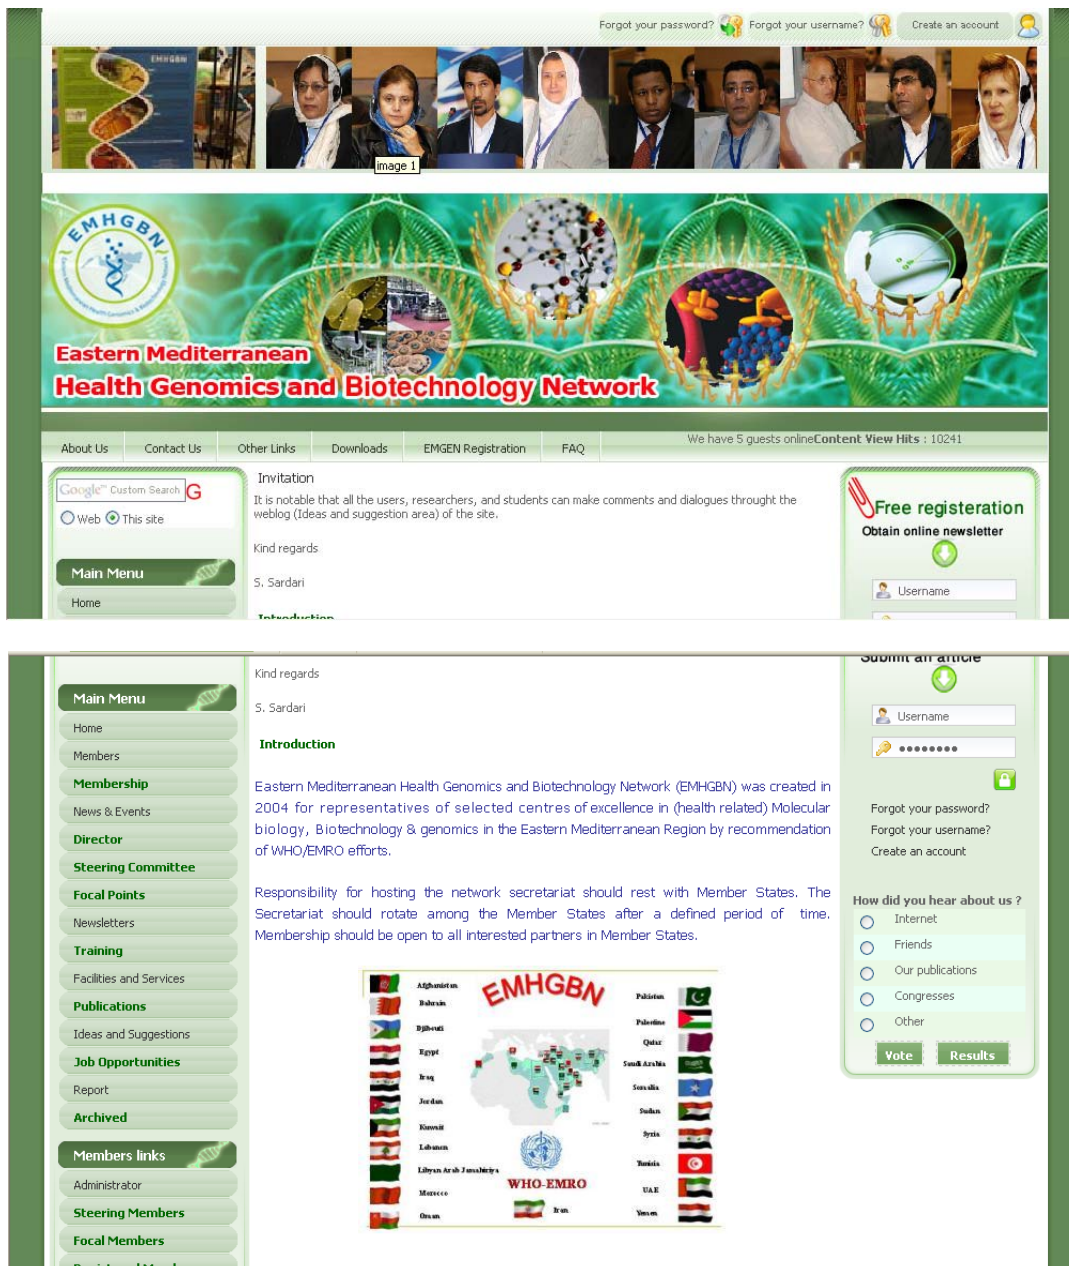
Forgot your password? Forgot your username? Create an account

EMHGBN

image 1

EMHGBN

Eastern Mediterranean Health Genomics and Biotechnology Network

About Us | Contact Us | Other Links | Downloads | EMGEN Registration | FAQ

We have 5 guests online Content View Hits : 10241

Google Custom Search

Web This site

Main Menu

Home

Invitation

It is notable that all the users, researchers, and students can make comments and dialogues throught the weblog (Ideas and suggestion area) of the site.

Kind regards

S. Sardari

Free registration

Obtain online newsletter

Username

Main Menu

Home

Members

Membership

News & Events

Director

Steering Committee

Focal Points

Newsletters

Training

Facilities and Services

Publications

Ideas and Suggestions

Job Opportunities

Report

Archived

Members links

Administrator

Steering Members

Focal Members

Kind regards

S. Sardari

Introduction

Eastern Mediterranean Health Genomics and Biotechnology Network (EMHGBN) was created in 2004 for representatives of selected centres of excellence in (health related) Molecular biology, Biotechnology & genomics in the Eastern Mediterranean Region by recommendation of WHO/EMRO efforts.

Responsibility for hosting the network secretariat should rest with Member States. The Secretariat should rotate among the Member States after a defined period of time. Membership should be open to all interested partners in Member States.

Afghanistan
Bahrain
Djibouti
Egypt
Iraq
Jordan
Kuwait
Lebanon
Libyan Arab Jamahiriya
Morocco
Oman
EMHGBN
WHO-EMRO
Iran
Pakistan
Palestine
Qatar
Saudi Arabia
Somalia
Sudan
Syria
Tunisia
UAE
Yemen

Submit an article

Username

••••••••

Forgot your password?

Forgot your username?

Create an account

How did you hear about us ?

Internet

Friends

Our publications

Congresses

Other

Vote Results